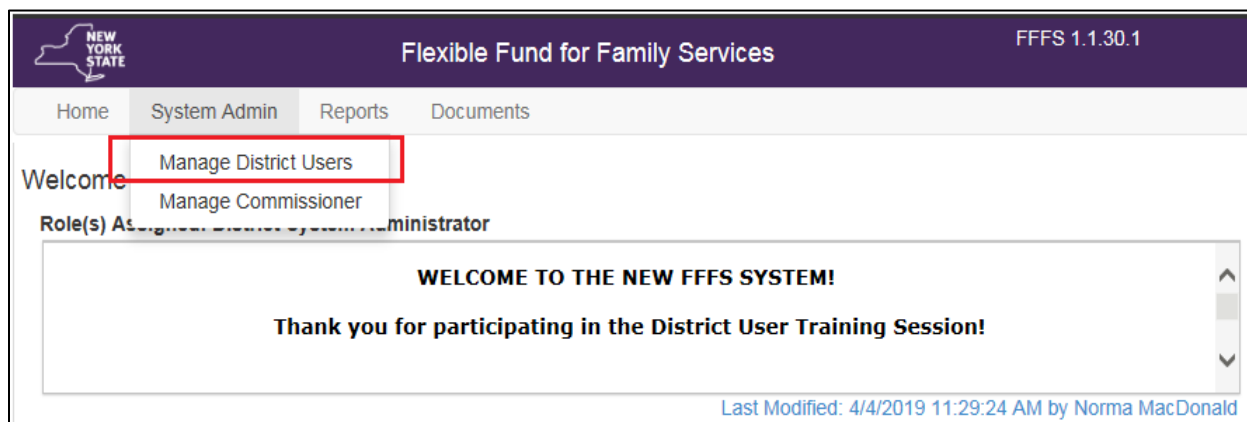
NEW YORK STATE

Flexible Fund for Family Services

FFFS 1.1.30.1

Home System Admin Reports Documents

Manage District Users

Manage Commissioner

Welcome

Role(s) As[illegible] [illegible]dministrator

WELCOME TO THE NEW FFFS SYSTEM!

Thank you for participating in the District User Training Session!

Last Modified: 4/4/2019 11:29:24 AM by Norma MacDonald